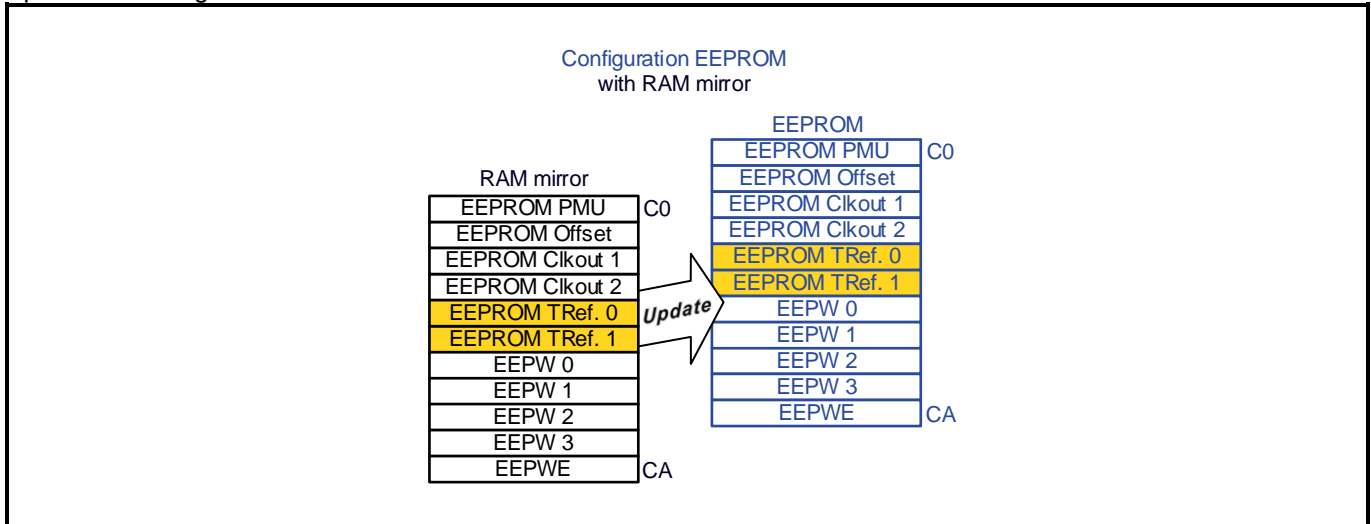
Configuration EEPROM
with RAM mirror

RAM mirror

| |
|---|
| EEPROM PMU |
| EEPROM Offset |
| EEPROM Clkout 1 |
| EEPROM Clkout 2 |
| EEPROM TRef. 0 |
| EEPROM TRef. 1 |
| EEPW 0 |
| EEPW 1 |
| EEPW 2 |
| EEPW 3 |
| EEPWE |

C0
CA

Update

EEPROM

| |
|---|
| EEPROM PMU |
| EEPROM Offset |
| EEPROM Clkout 1 |
| EEPROM Clkout 2 |
| EEPROM TRef. 0 |
| EEPROM TRef. 1 |
| EEPW 0 |
| EEPW 1 |
| EEPW 2 |
| EEPW 3 |
| EEPWE |

C0
CA